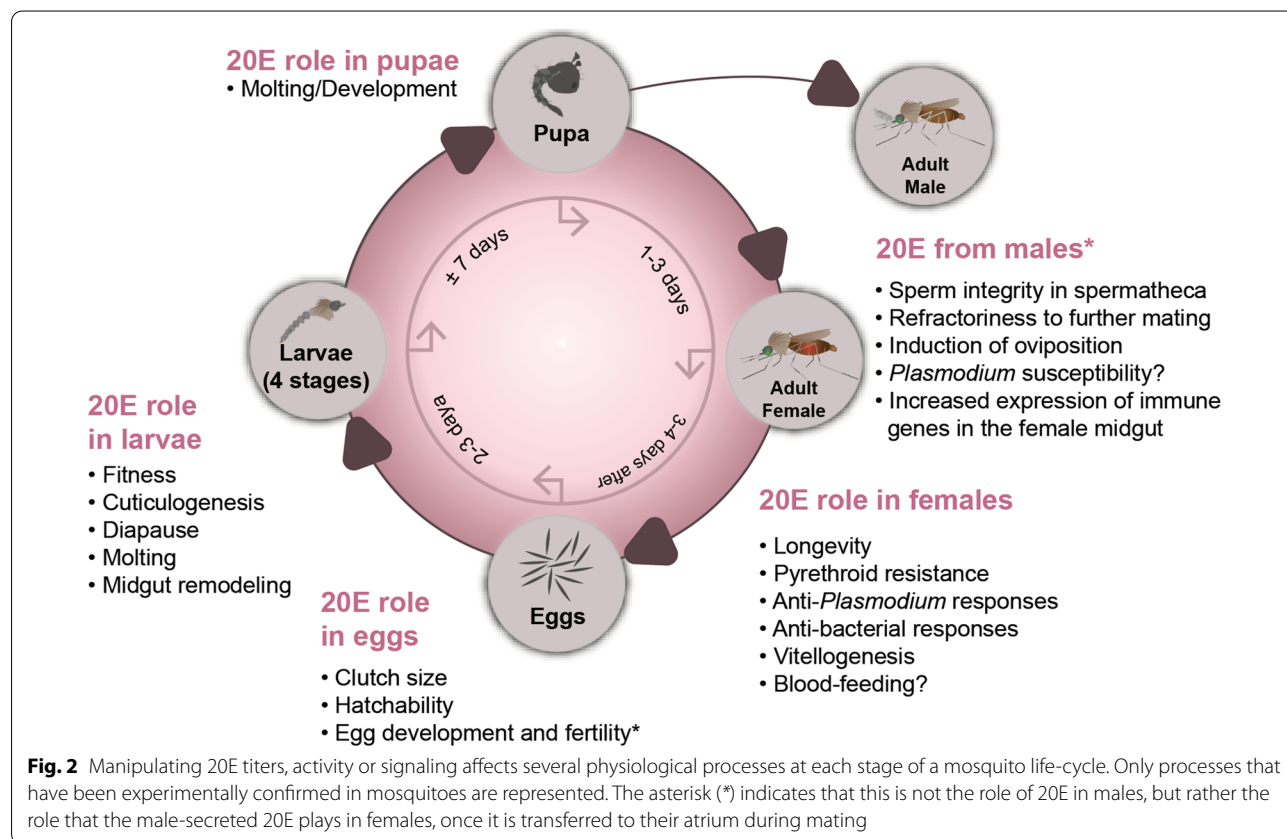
20E role in pupae
• Molting/Development

Pupa

Adult Male

± 7 days

1–3 days

3-4 days after

2-3 days

Larvae (4 stages)

Adult Female

Eggs

20E from males*
• Sperm integrity in spermatheca
• Refractoriness to further mating
• Induction of oviposition
• *Plasmodium* susceptibility?
• Increased expression of immune genes in the female midgut

20E role in larvae
• Fitness
• Cuticulogenesis
• Diapause
• Molting
• Midgut remodeling

20E role in females
• Longevity
• Pyrethroid resistance
• Anti-*Plasmodium* responses
• Anti-bacterial responses
• Vitellogenesis
• Blood-feeding?

20E role in eggs
• Clutch size
• Hatchability
• Egg development and fertility*

**Fig. 2** Manipulating 20E titers, activity or signaling affects several physiological processes at each stage of a mosquito life-cycle. Only processes that have been experimentally confirmed in mosquitoes are represented. The asterisk (*) indicates that this is not the role of 20E in males, but rather the role that the male-secreted 20E plays in females, once it is transferred to their atrium during mating